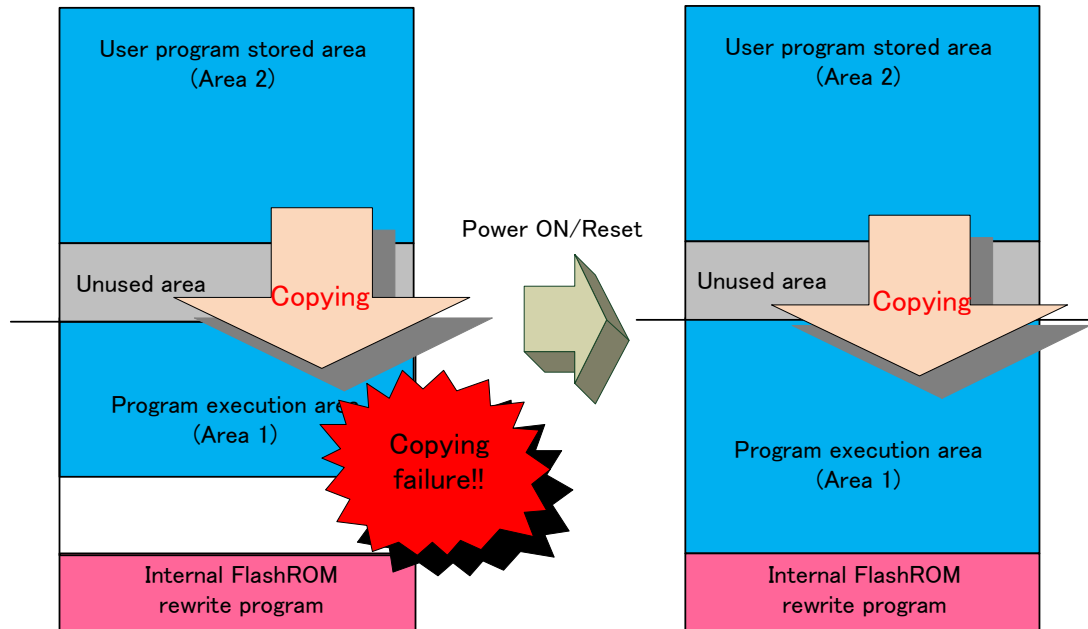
User program stored area
(Area 2)

Unused area

Copying

Program execution area
(Area 1)

Copying failure!!

Internal FlashROM
rewrite program

Power ON/Reset

User program stored area
(Area 2)

Unused area

Copying

Program execution area
(Area 1)

Internal FlashROM
rewrite program